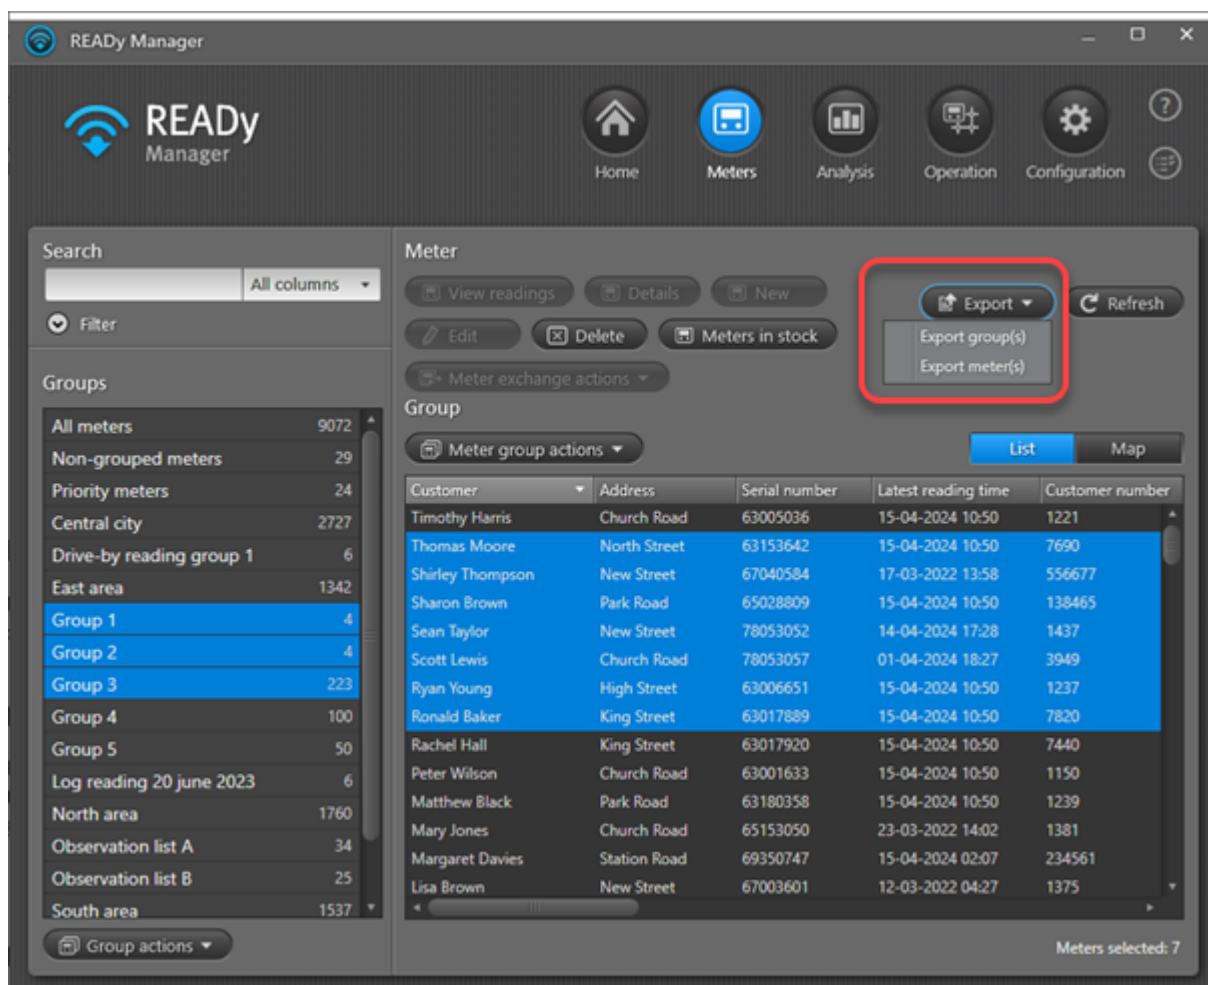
READy Manager

READy Manager

Home Meters Analysis Operation Configuration

Search
All columns
Filter

Groups

| All meters | 9072 |
|---|---|
| Non-grouped meters | 29 |
| Priority meters | 24 |
| Central city | 2727 |
| Drive-by reading group 1 | 6 |
| East area | 1342 |
| Group 1 | 4 |
| Group 2 | 4 |
| Group 3 | 223 |
| Group 4 | 100 |
| Group 5 | 50 |
| Log reading 20 june 2023 | 6 |
| North area | 1760 |
| Observation list A | 34 |
| Observation list B | 25 |
| South area | 1537 |

Group actions

Meter
View readings Details New
Edit Delete Meters in stock
Meter exchange actions
Export Refresh
Export group(s)
Export meter(s)

Group
Meter group actions
List Map

| Customer | Address | Serial number | Latest reading time | Customer number |
|---|---|---|---|---|
| Timothy Harris | Church Road | 63005036 | 15-04-2024 10:50 | 1221 |
| Thomas Moore | North Street | 63153642 | 15-04-2024 10:50 | 7690 |
| Shirley Thompson | New Street | 67040584 | 17-03-2022 13:58 | 556677 |
| Sharon Brown | Park Road | 65028809 | 15-04-2024 10:50 | 138465 |
| Sean Taylor | New Street | 78053052 | 14-04-2024 17:28 | 1437 |
| Scott Lewis | Church Road | 78053057 | 01-04-2024 18:27 | 3949 |
| Ryan Young | High Street | 63006651 | 15-04-2024 10:50 | 1237 |
| Ronald Baker | King Street | 63017889 | 15-04-2024 10:50 | 7820 |
| Rachel Hall | King Street | 63017920 | 15-04-2024 10:50 | 7440 |
| Peter Wilson | Church Road | 63001633 | 15-04-2024 10:50 | 1150 |
| Matthew Black | Park Road | 63180358 | 15-04-2024 10:50 | 1239 |
| Mary Jones | Church Road | 65153050 | 23-03-2022 14:02 | 1381 |
| Margaret Davies | Station Road | 69350747 | 15-04-2024 02:07 | 234561 |
| Lisa Brown | New Street | 67003601 | 12-03-2022 04:27 | 1375 |

Meters selected: 7